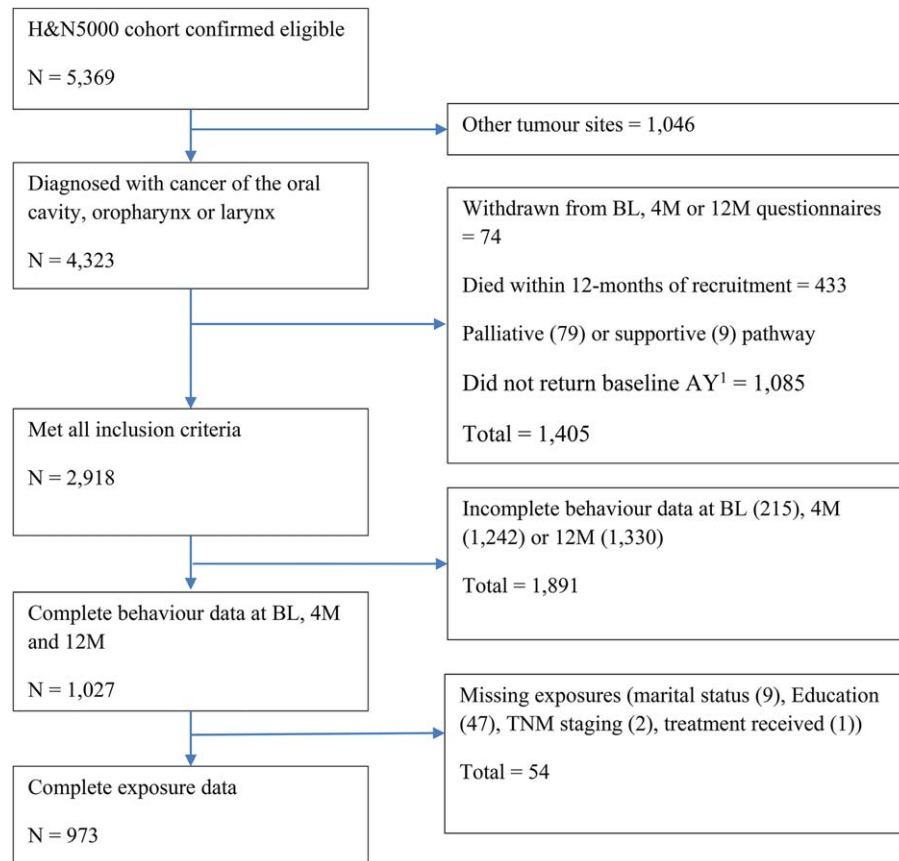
H&N5000 cohort confirmed eligible

N = 5,369

Other tumour sites = 1,046

Diagnosed with cancer of the oral cavity, oropharynx or larynx

N = 4,323

Withdrawn from BL, 4M or 12M questionnaires = 74

Died within 12-months of recruitment = 433

Palliative (79) or supportive (9) pathway

Did not return baseline AY$^1$ = 1,085

Total = 1,405

Met all inclusion criteria

N = 2,918

Incomplete behaviour data at BL (215), 4M (1,242) or 12M (1,330)

Total = 1,891

Complete behaviour data at BL, 4M and 12M

N = 1,027

Missing exposures (marital status (9), Education (47), TNM staging (2), treatment received (1))

Total = 54

Complete exposure data

N = 973